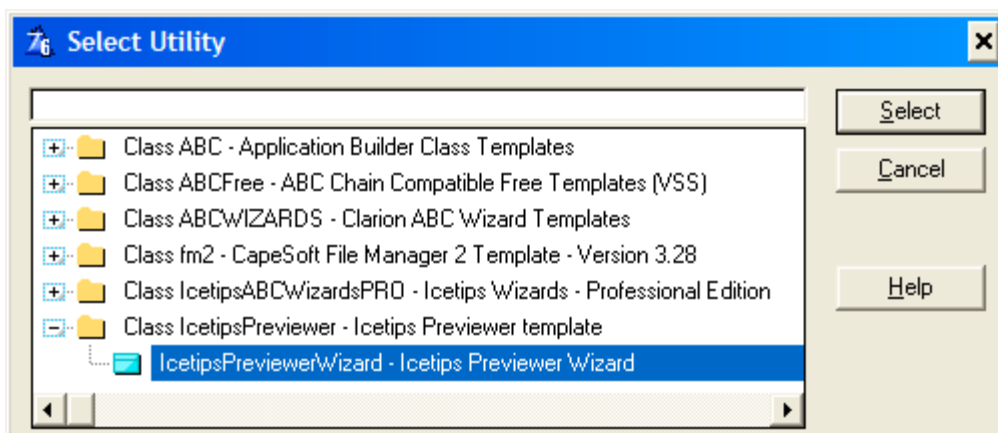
Select Utility

Class ABC - Application Builder Class Templates
Class ABCFree - ABC Chain Compatible Free Templates (VSS)
Class ABCWIZARDS - Clarion ABC Wizard Templates
Class fm2 - CapeSoft File Manager 2 Template - Version 3.28
Class IcetipsABCWizardsPRO - Icetips Wizards - Professional Edition
Class IcetipsPreviewer - Icetips Previewer template
IcetipsPreviewerWizard - Icetips Previewer Wizard

Select
Cancel
Help